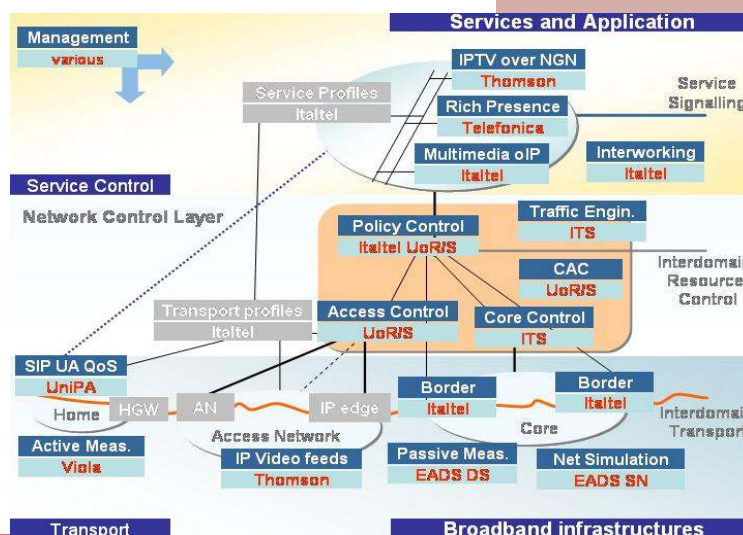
Services and Application

Management
various

IPTV over NGN
Thomson

Service Signalling

Service Profiles
Italtel

Rich Presence
Telefonica

Multimedia oIP
Italtel

Interworking
Italtel

Service Control

Network Control Layer

Policy Control
Italtel UoR/S

Traffic Engin.
ITS

Interdomain Resource Control

CAC
UoR/S

Transport profiles
Italtel

Access Control
UoR/S

Core Control
ITS

SIP UA QoS
UniPA

Home

HGW

AN

IP edge

Border
Italtel

Border
Italtel

Interdomain Transport

Core

Access Network

Active Meas.
Viola

IP Video feeds
Thomson

Passive Meas.
EADS DS

Net Simulation
EADS SN

Transport

Broadband infrastructures